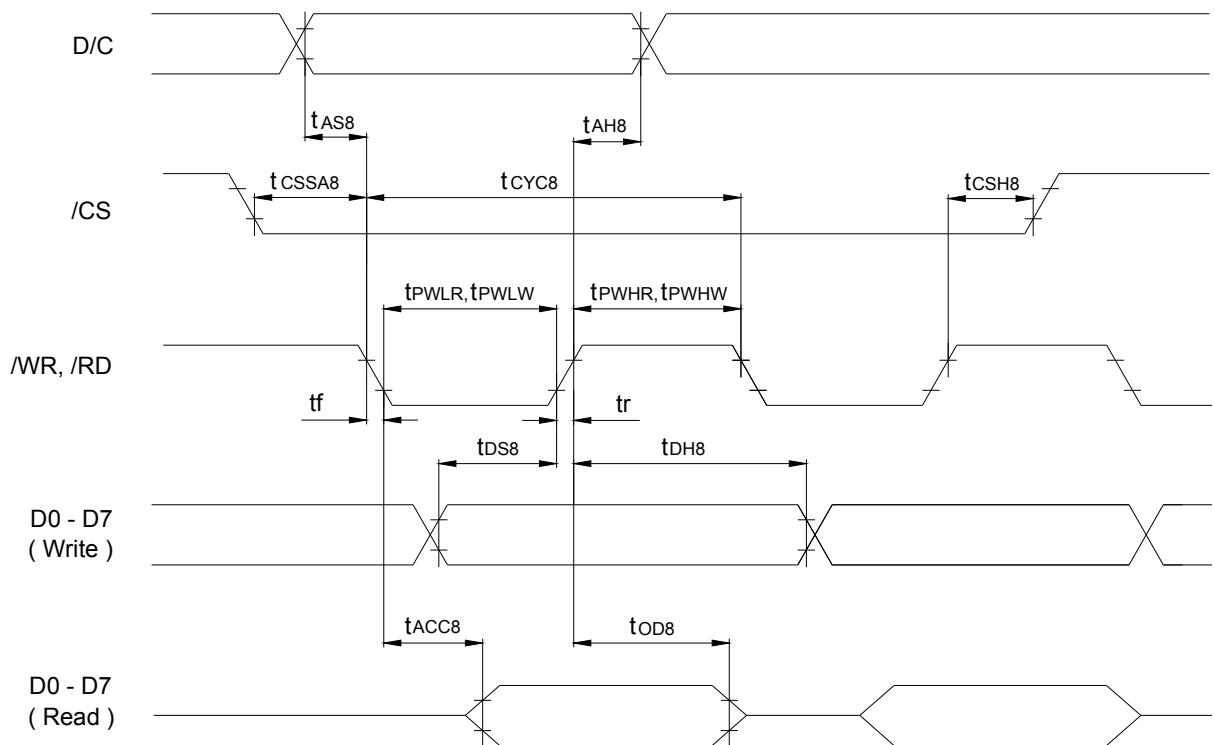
D/C

$t_{AS8}$

$t_{AH8}$

/CS

$t_{CSSA8}$

$t_{CYC8}$

$t_{CSH8}$

$t_{PWLR}, t_{PWLW}$

$t_{PWHR}, t_{PWHW}$

/WR, /RD

tf

tr

$t_{DS8}$

$t_{DH8}$

D0 - D7
( Write )

$t_{ACC8}$

$t_{OD8}$

D0 - D7
( Read )